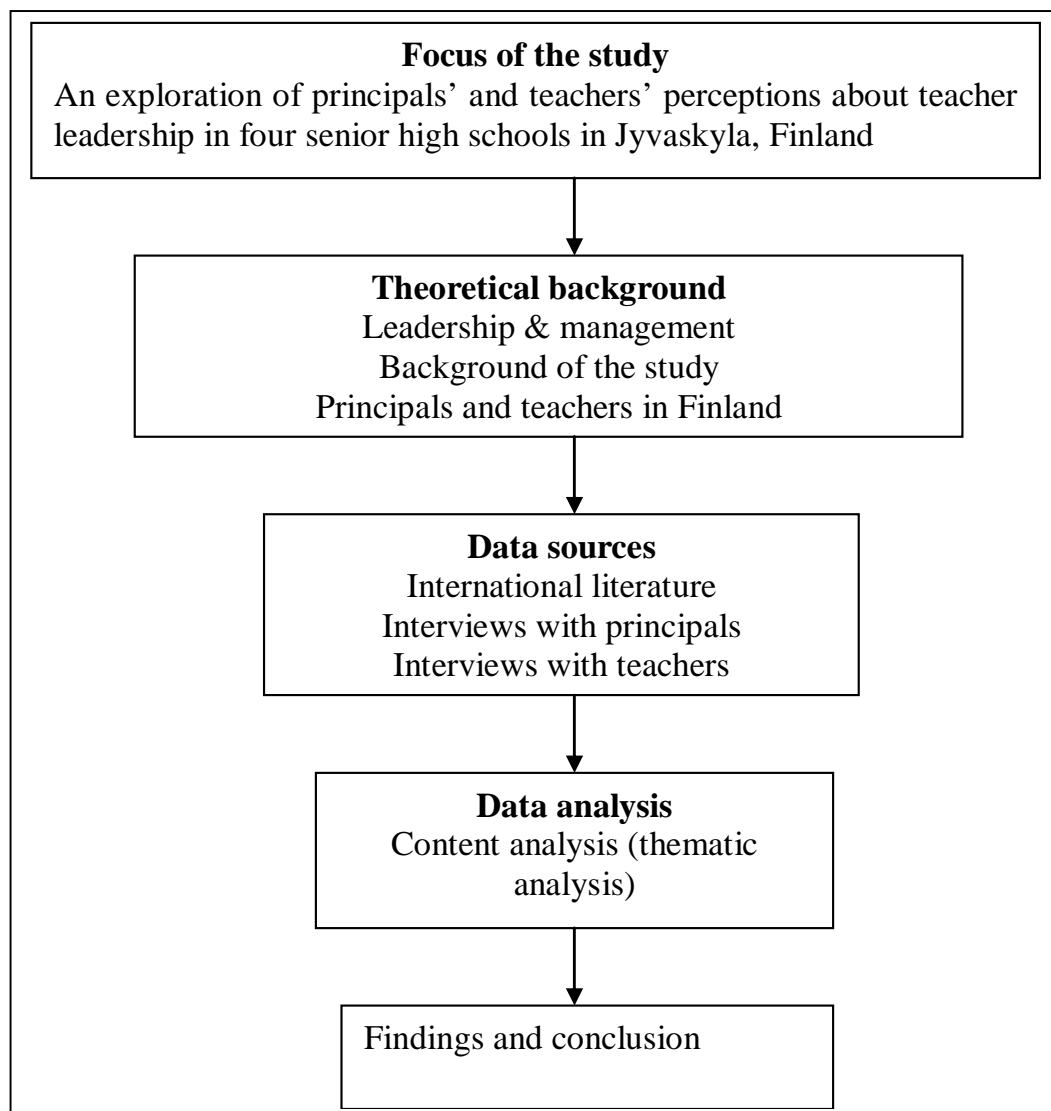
Focus of the study
An exploration of principals' and teachers' perceptions about teacher leadership in four senior high schools in Jyvaskyla, Finland

Theoretical background
Leadership & management
Background of the study
Principals and teachers in Finland

Data sources
International literature
Interviews with principals
Interviews with teachers

Data analysis
Content analysis (thematic analysis)

Findings and conclusion